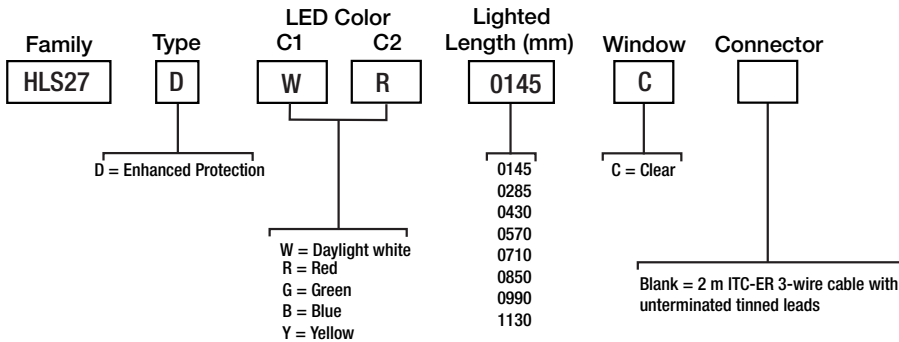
Family HLS27

Type D

LED Color C1 W C2 R

Lighted Length (mm) 0145

Window C

Connector

D = Enhanced Protection

W = Daylight white
R = Red
G = Green
B = Blue
Y = Yellow

0145
0285
0430
0570
0710
0850
0990
1130

C = Clear

Blank = 2 m ITC-ER 3-wire cable with unterminated tinned leads